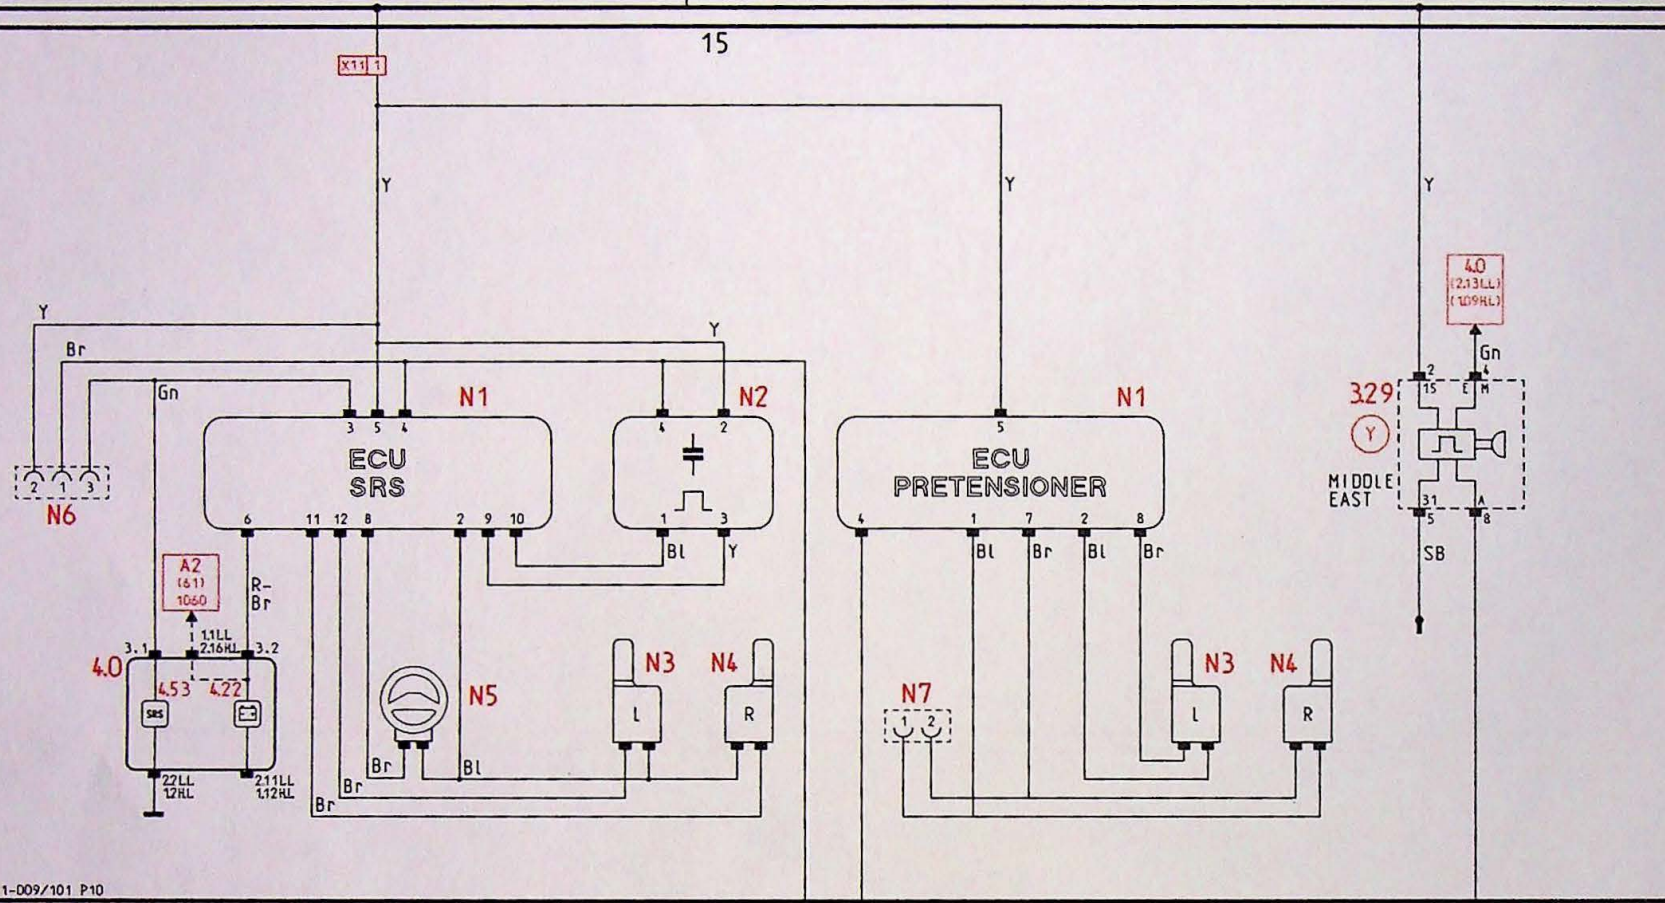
15

X11 1

Y

Y

Y

Y

Br

Gn

Y

N1

N2

N1

3 5 4

4 2

5

ECU
SRS

ECU
PRETENSIONER

2 1 3

N6

6 11 12 8 2 9 10

1 3

Bl Y

4 1 7 2 8

Bl Br Bl Br

A2
(61)
1060

R-
Br

1.1LL
2.16HL

3.1 3.2

4.0

4.53 4.22

SRS

22LL
12HL

2.11LL
1.12HL

N5

Br

Bl

Br

Br

N3

N4

L

R

N7

1 2

N3

N4

L

R

4.0
(2.13LL)
(109HL)

Gn

329

Y

MIDDLE
EAST

2 4
15 E M

31 A
5 8

SB

1-009/101 P10